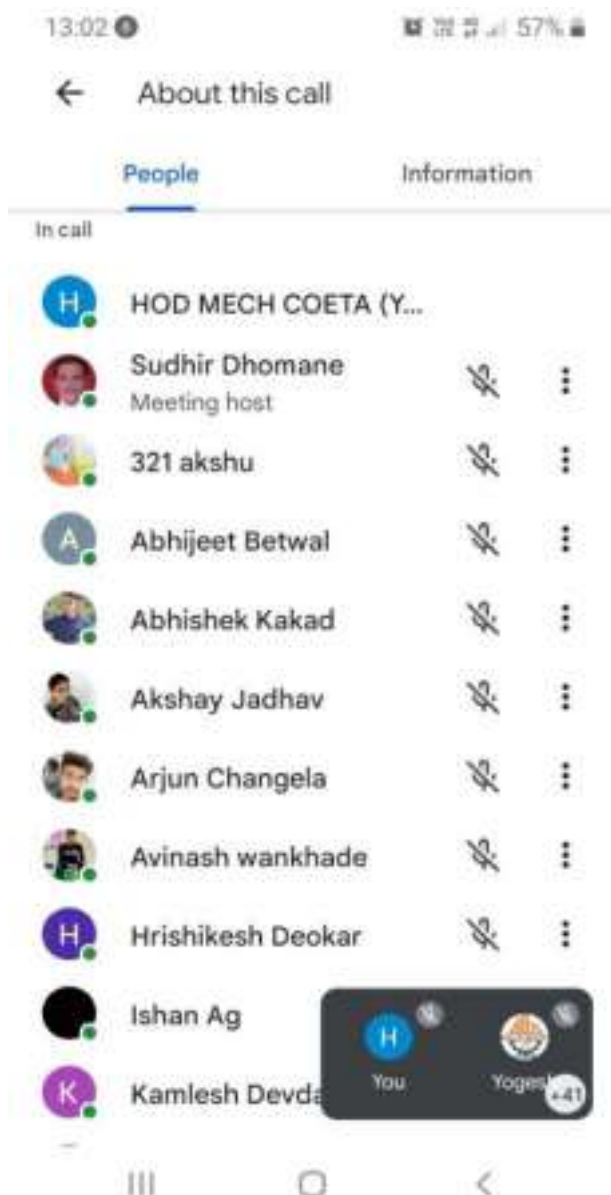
13:02

57%

About this call

People

Information

In call

H

HOD MECH COETA (Y...

Sudhir Dhomane

Meeting host

321 akshu

A

Abhijeet Betwal

Abhishek Kakad

Akshay Jadhav

Arjun Changela

Avinash wankhade

H

Hrishikesh Deokar

Ishan Ag

K

Kamlesh Devda

H

You

Yogesh

+41